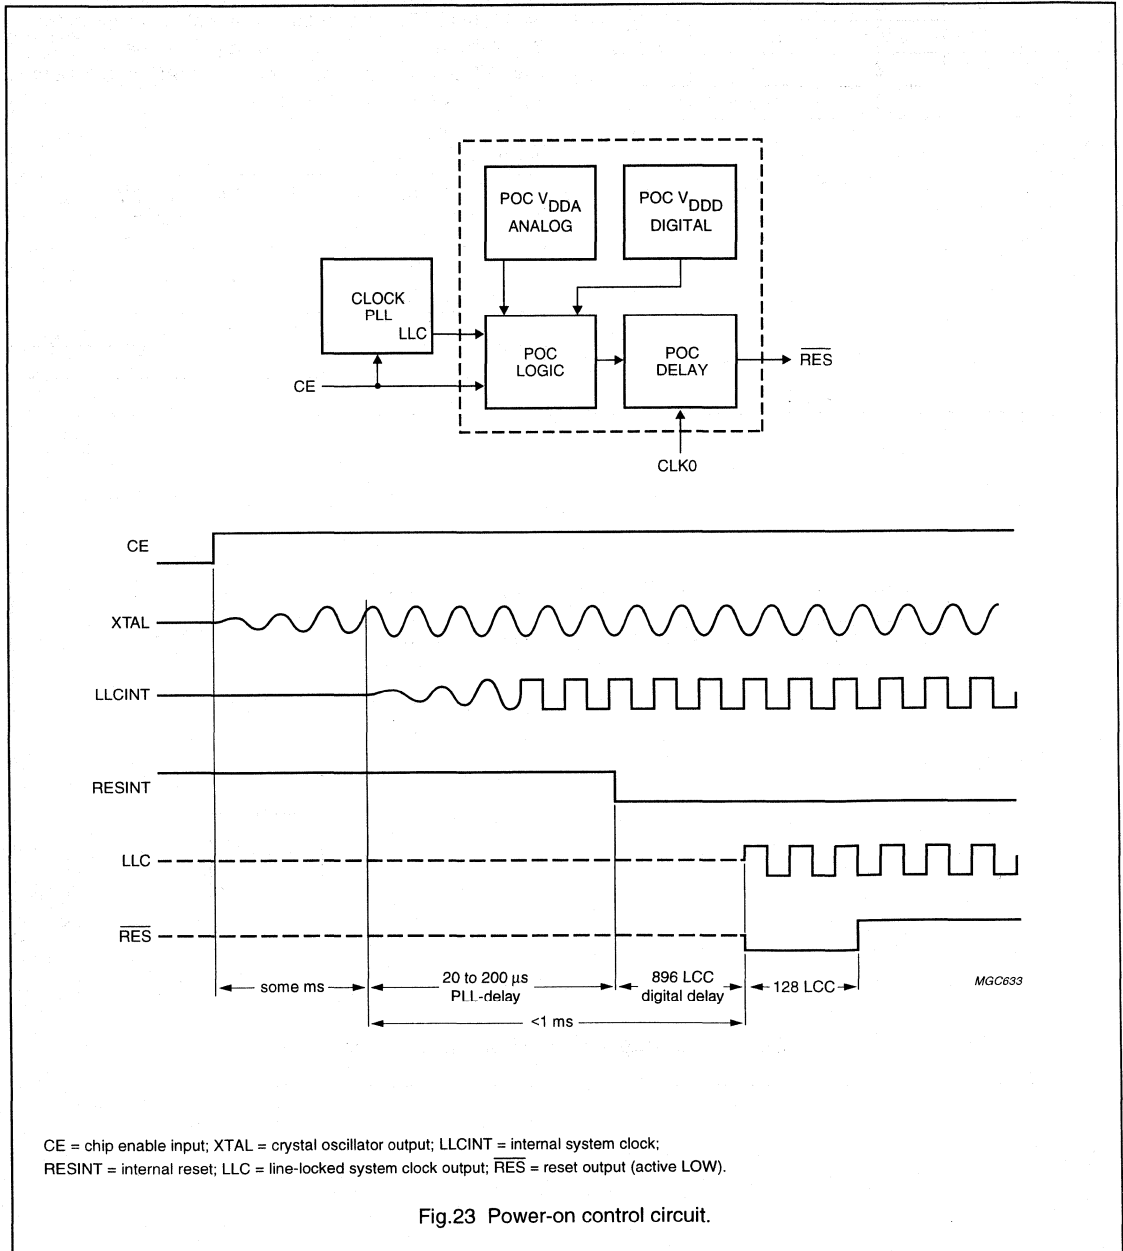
POC $V_{DDA}$
ANALOG

POC $V_{DDD}$
DIGITAL

CLOCK
PLL
LLC

CE

POC
LOGIC

POC
DELAY

$\overline{RES}$

CLK0

CE

XTAL

LLCINT

RESINT

LLC

$\overline{RES}$

some ms

20 to 200 μs
PLL-delay

896 LCC
digital delay

128 LCC

MGC633

<1 ms

CE = chip enable input; XTAL = crystal oscillator output; LLCINT = internal system clock;
RESINT = internal reset; LLC = line-locked system clock output; $\overline{RES}$ = reset output (active LOW).

Fig.23 Power-on control circuit.